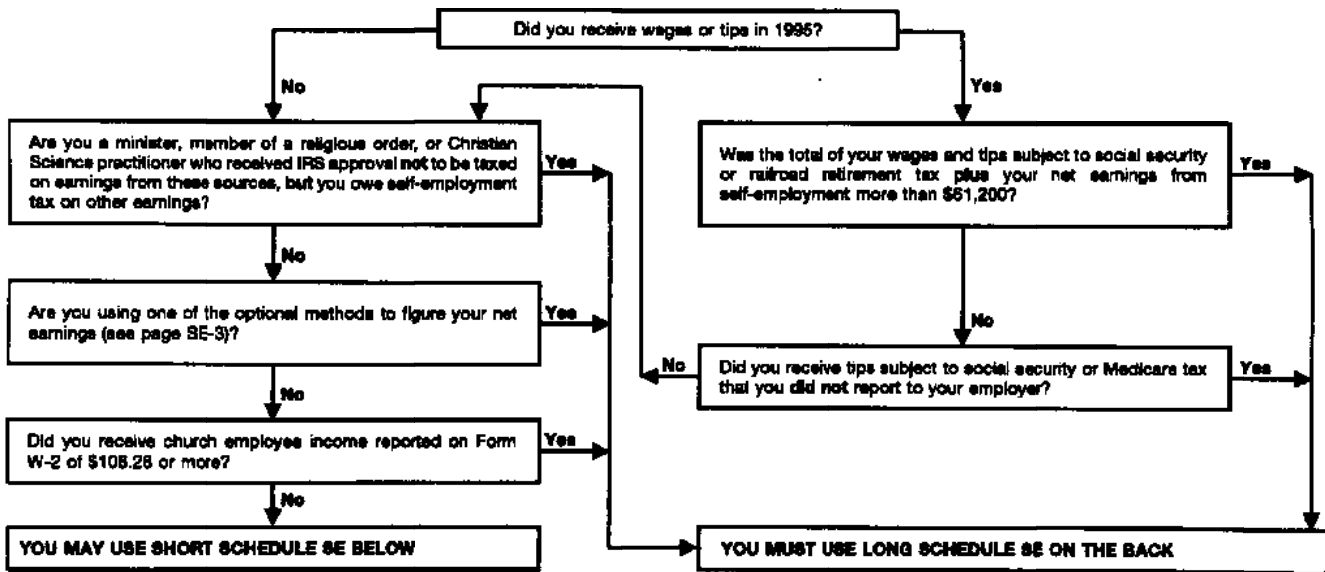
Did you receive wages or tips in 1995?

No

Are you a minister, member of a religious order, or Christian Science practitioner who received IRS approval not to be taxed on earnings from these sources, but you owe self-employment tax on other earnings?

Yes

No

Are you using one of the optional methods to figure your net earnings (see page SE-3)?

Yes

No

Did you receive church employee income reported on Form W-2 of $108.28 or more?

Yes

No

YOU MAY USE SHORT SCHEDULE SE BELOW

Yes

Was the total of your wages and tips subject to social security or railroad retirement tax plus your net earnings from self-employment more than $61,200?

Yes

No

Did you receive tips subject to social security or Medicare tax that you did not report to your employer?

No

Yes

YOU MUST USE LONG SCHEDULE SE ON THE BACK